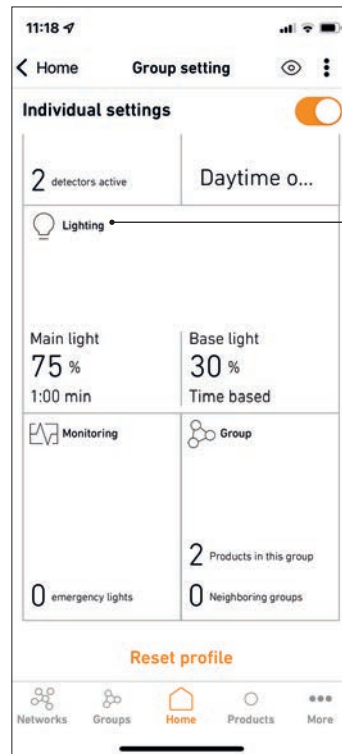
11:18

< Home

Group setting

Individual settings

2 detectors active

Daytime o...

Lighting

Main light
75 %
1:00 min

Base light
30 %
Time based

Monitoring

Group

2 Products in this group

0 emergency lights

0 Neighboring groups

Reset profile

Networks
Groups
Home
Products
More